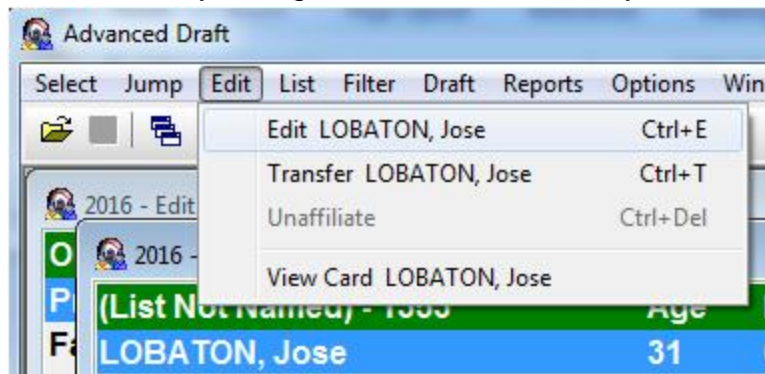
Advanced Draft

Select Jump Edit List Filter Draft Reports Options Win

Edit LOBATON, Jose Ctrl+E

Transfer LOBATON, Jose Ctrl+T

Unaffiliate Ctrl+Del

View Card LOBATON, Jose

2016 - Edit

O

2016 -

P

(List Not Named) - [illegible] Age

F

LOBATON, Jose 31